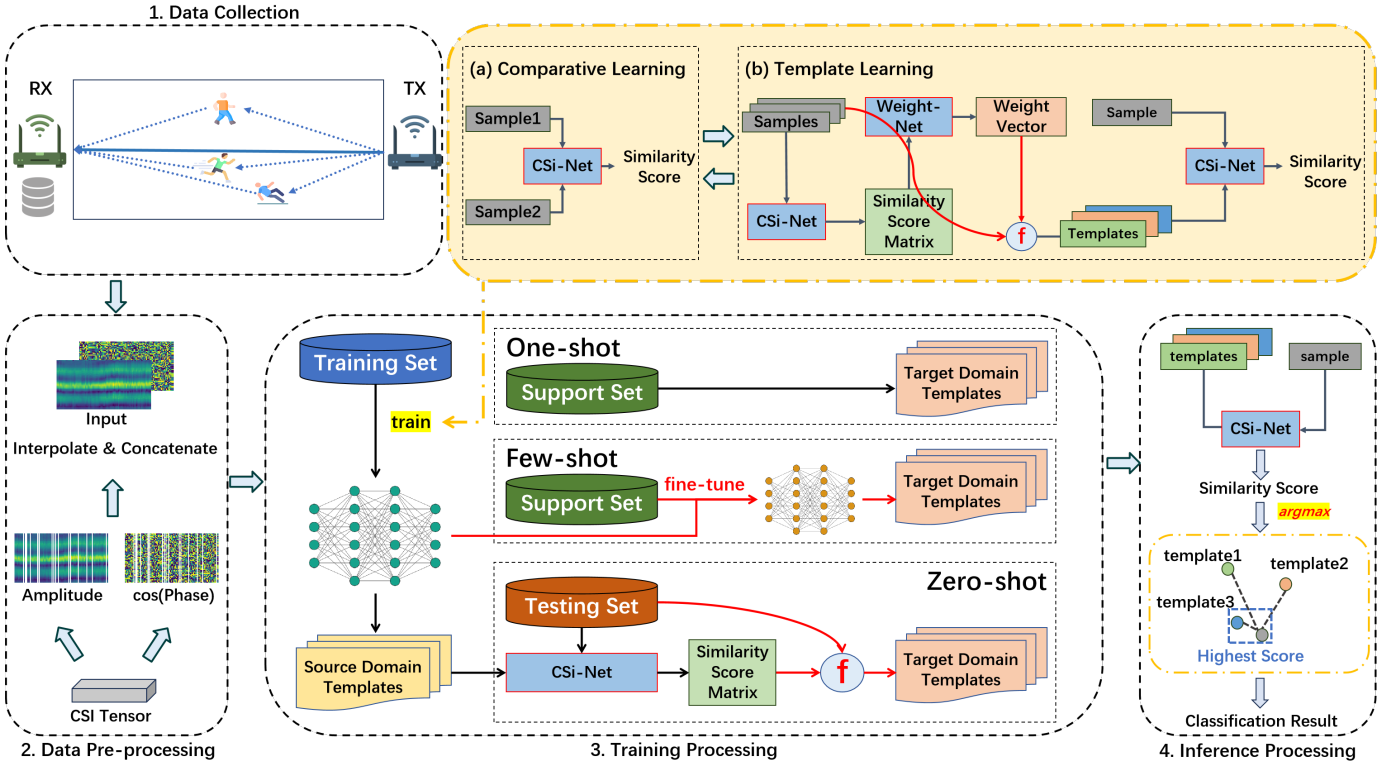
1. Data Collection

RX

TX

(a) Comparative Learning

Sample1

CSi-Net

Similarity Score

Sample2

(b) Template Learning

Samples

Weight-Net

Weight Vector

Sample

CSi-Net

Similarity Score

CSi-Net

Similarity Score Matrix

f

Templates

Input

Interpolate & Concatenate

Amplitude

cos(Phase)

CSI Tensor

2. Data Pre-processing

Training Set

train

One-shot

Support Set

Target Domain Templates

Few-shot

Support Set

fine-tune

Target Domain Templates

Zero-shot

Testing Set

Source Domain Templates

CSi-Net

Similarity Score Matrix

f

Target Domain Templates

3. Training Processing

templates

sample

CSi-Net

Similarity Score

argmax

template1

template2

template3

Highest Score

Classification Result

4. Inference Processing